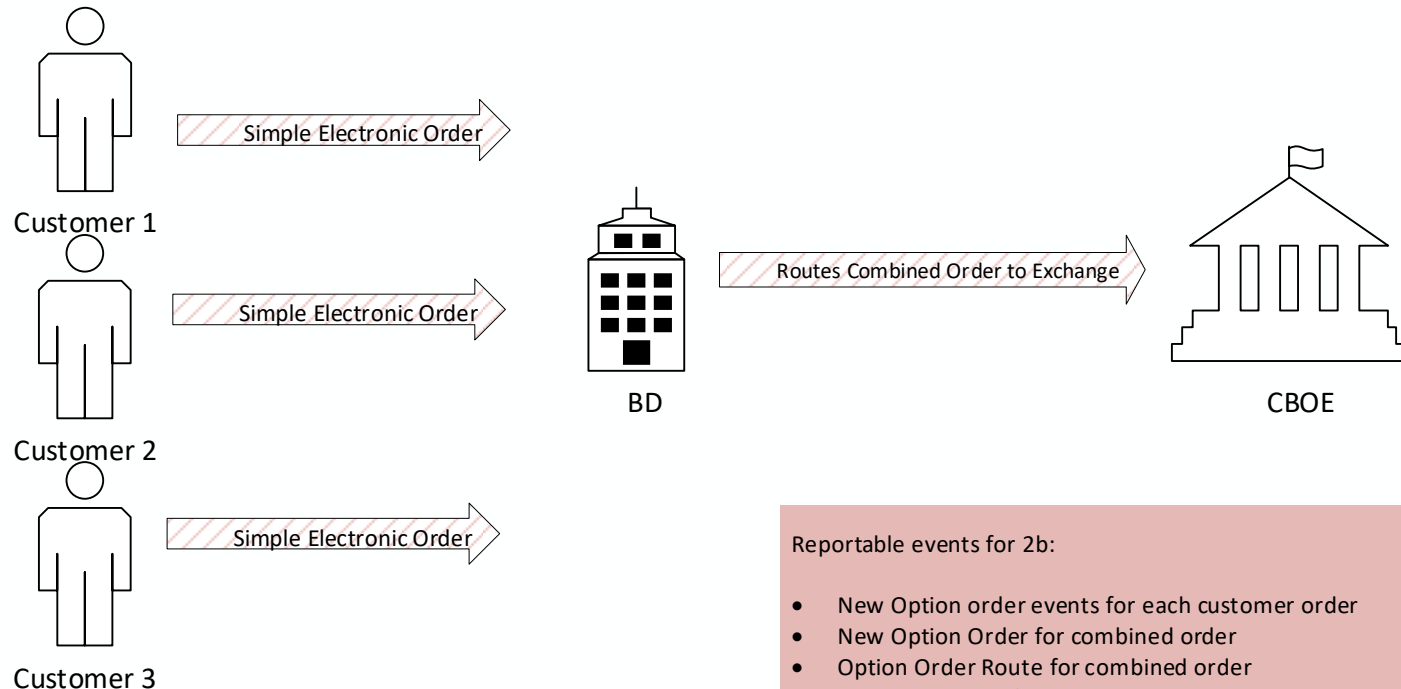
Simple Electronic Order

Customer 1

Simple Electronic Order

Customer 2

Simple Electronic Order

Customer 3

BD

Routes Combined Order to Exchange

CBOE

Reportable events for 2b:

- New Option order events for each customer order
- New Option Order for combined order
- Option Order Route for combined order